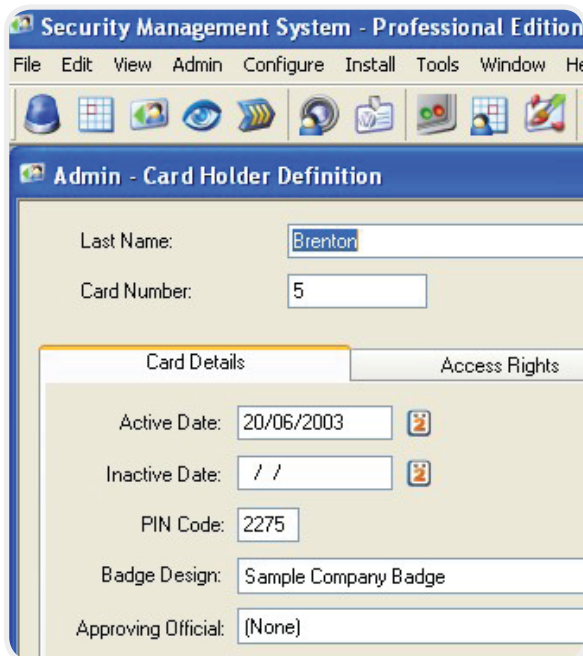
Security Management System - Professional Edition

File Edit View Admin Configure Install Tools Window He

Admin - Card Holder Definition

Last Name: Brenton

Card Number: 5

Card Details

Access Rights

Active Date: 20/06/2003

Inactive Date: / /

PIN Code: 2275

Badge Design: Sample Company Badge

Approving Official: (None)